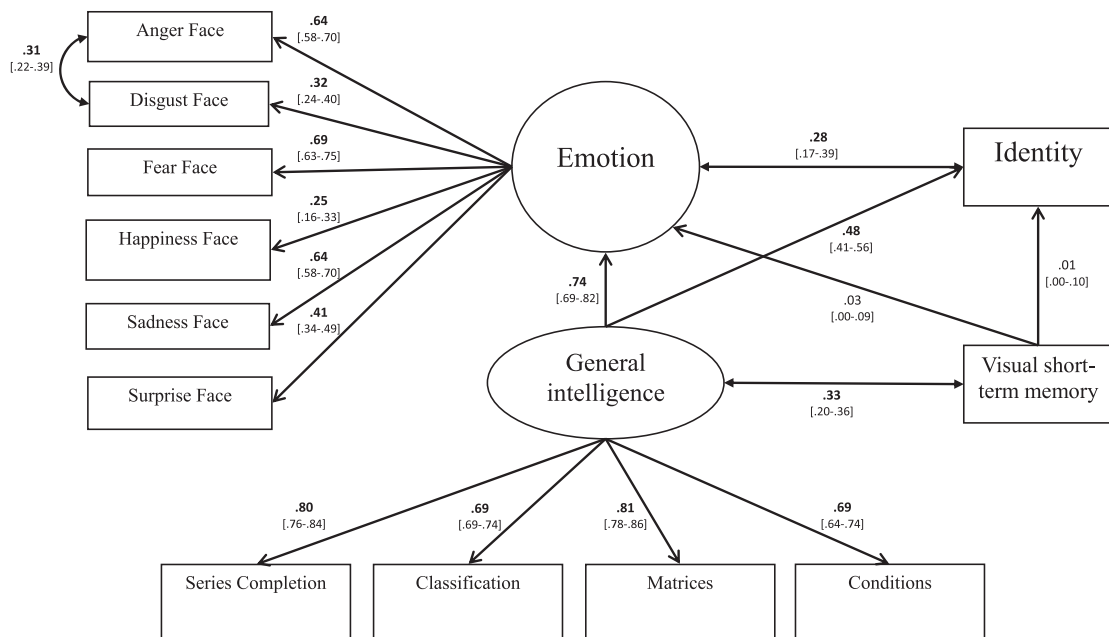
Anger Face

.64
[.58-.70]

.31
[.22-.39]

Disgust Face

.32
[.24-.40]

Fear Face

.69
[.63-.75]

Happiness Face

.25
[.16-.33]

.64
[.58-.70]

Sadness Face

.41
[.34-.49]

Surprise Face

Emotion

.28
[.17-.39]

Identity

.48
[.41-.56]

.74
[.69-.82]

.03
[.00-.09]

.01
[.00-.10]

General intelligence

.33
[.20-.36]

Visual short-term memory

.80
[.76-.84]

.69
[.69-.74]

.81
[.78-.86]

.69
[.64-.74]

Series Completion

Classification

Matrices

Conditions